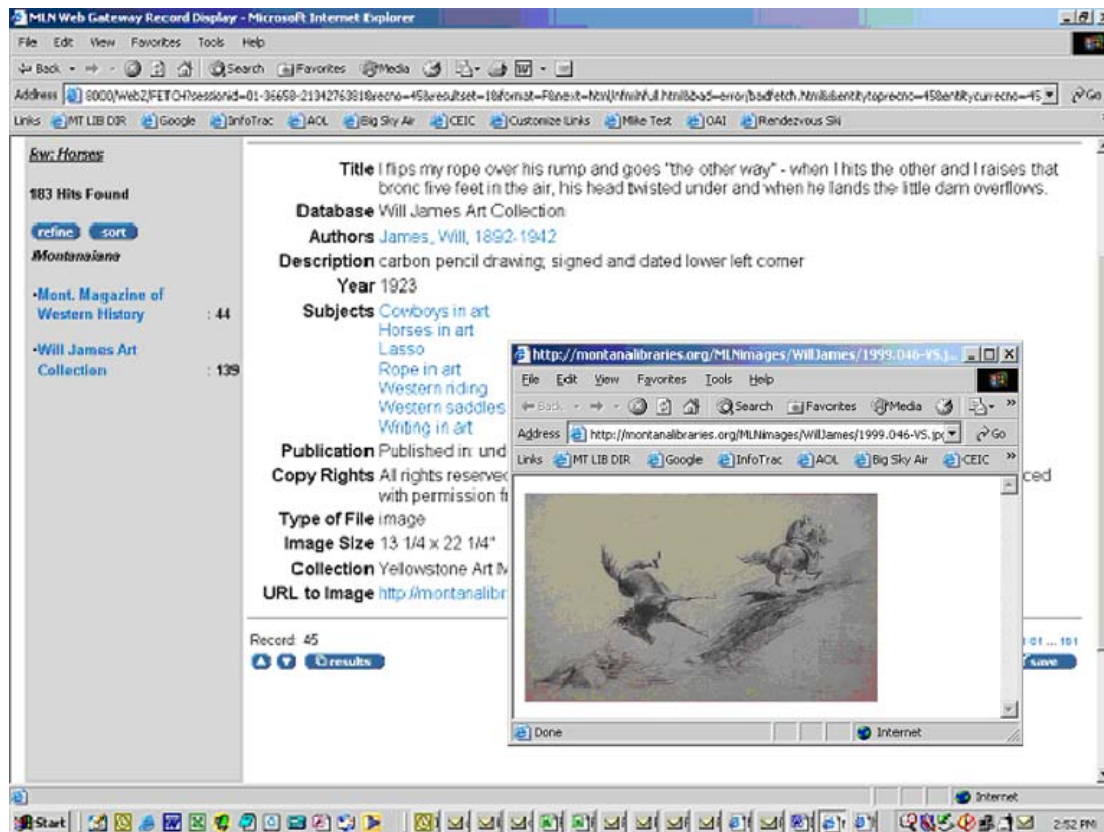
MLN Web Gateway Record Display - Microsoft Internet Explorer

File Edit View Favorites Tools Help

Back Search Favorites Media

Address 8000/Web2/FETCH?sessionid=01-36658-21342763818recno=45&resultset=18format=F&next=html/nfmlfull.html&bad=error/badfetch.html&entitytoprecno=45&entitycurrecno=45 Go

Links MT LIB DIR Google InfoTrac AOL Big Sky Air CEIC Customize Links Mike Test OAI Rendezvous SN

kw: Horses

183 Hits Found

refine sort

Montanaiana

•Mont. Magazine of Western History : 44

•Will James Art Collection : 139

Title I flips my rope over his rump and goes "the other way" - when I hits the other and I raises that bronc five feet in the air, his head twisted under and when he lands the little dam overflows.

Database Will James Art Collection

Authors James, Will, 1892-1942

Description carbon pencil drawing; signed and dated lower left corner

Year 1923

Subjects Cowboys in art
Horses in art
Lasso
Rope in art
Western riding
Western saddles
Writing in art

Publication Published in: und

Copy Rights All rights reservec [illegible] ced with permission fr

Type of File image

Image Size 13 1/4 x 22 1/4"

Collection Yellowstone Art M

URL to Image http://montanalibr

Record: 45

results

01 ... 101

save

http://montanalibraries.org/MLNimages/WillJames/1999.046-VS.j...

File Edit View Favorites Tools Help

Back Search Favorites Media

Address http://montanalibraries.org/MLNimages/WillJames/1999.046-VS.jp Go

Links MT LIB DIR Google InfoTrac AOL Big Sky Air CEIC

Done

Internet

Internet

Start

2:52 PM